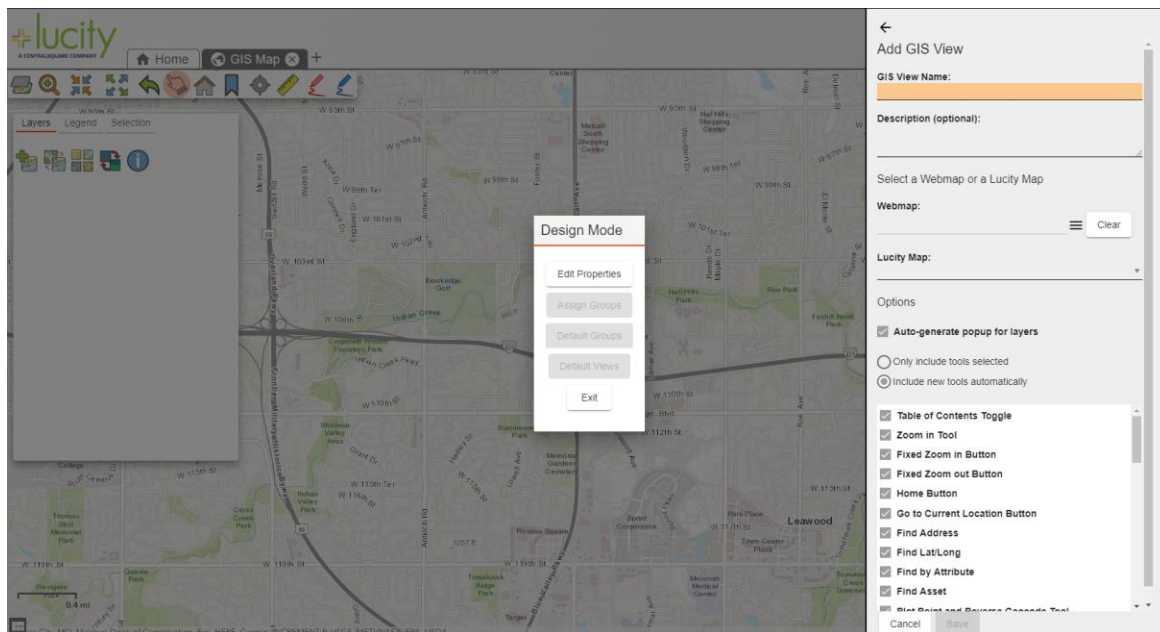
lucity
A CENTRALSQUARE COMPANY

Home
GIS Map
+

Layers Legend Selection

Design Mode

Edit Properties

Assign Groups

Default Groups

Default Views

Exit

W 95th St
W 97th St
W 99th Ter
W 101st St
W 102nd St
W 103rd St
W 106th St
Indian Creek
W 110th St
W 111th St
W 113th Ter
W 115th St
W 119th St
Leawood
Metcalf South Shopping Center
Roe Park
Foxhill North Park
Park Place
Town Center Plaza
Corporate Woods Founders Park
Indian Creek Pkwy
Shannon Valley Park
Roe Park
Indian Valley Park
Quivira Park
Westgate Park
Pinnacle Park
Roe Ave
0.4 mi

←
Add GIS View

GIS View Name:

Description (optional):

Select a Webmap or a Lucity Map

Webmap:

Clear

Lucity Map:

Options

Auto-generate popup for layers

Only include tools selected

Include new tools automatically

Table of Contents Toggle
Zoom in Tool
Fixed Zoom in Button
Fixed Zoom out Button
Home Button
Go to Current Location Button
Find Address
Find Lat/Long
Find by Attribute
Find Asset
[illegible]

Cancel
Save